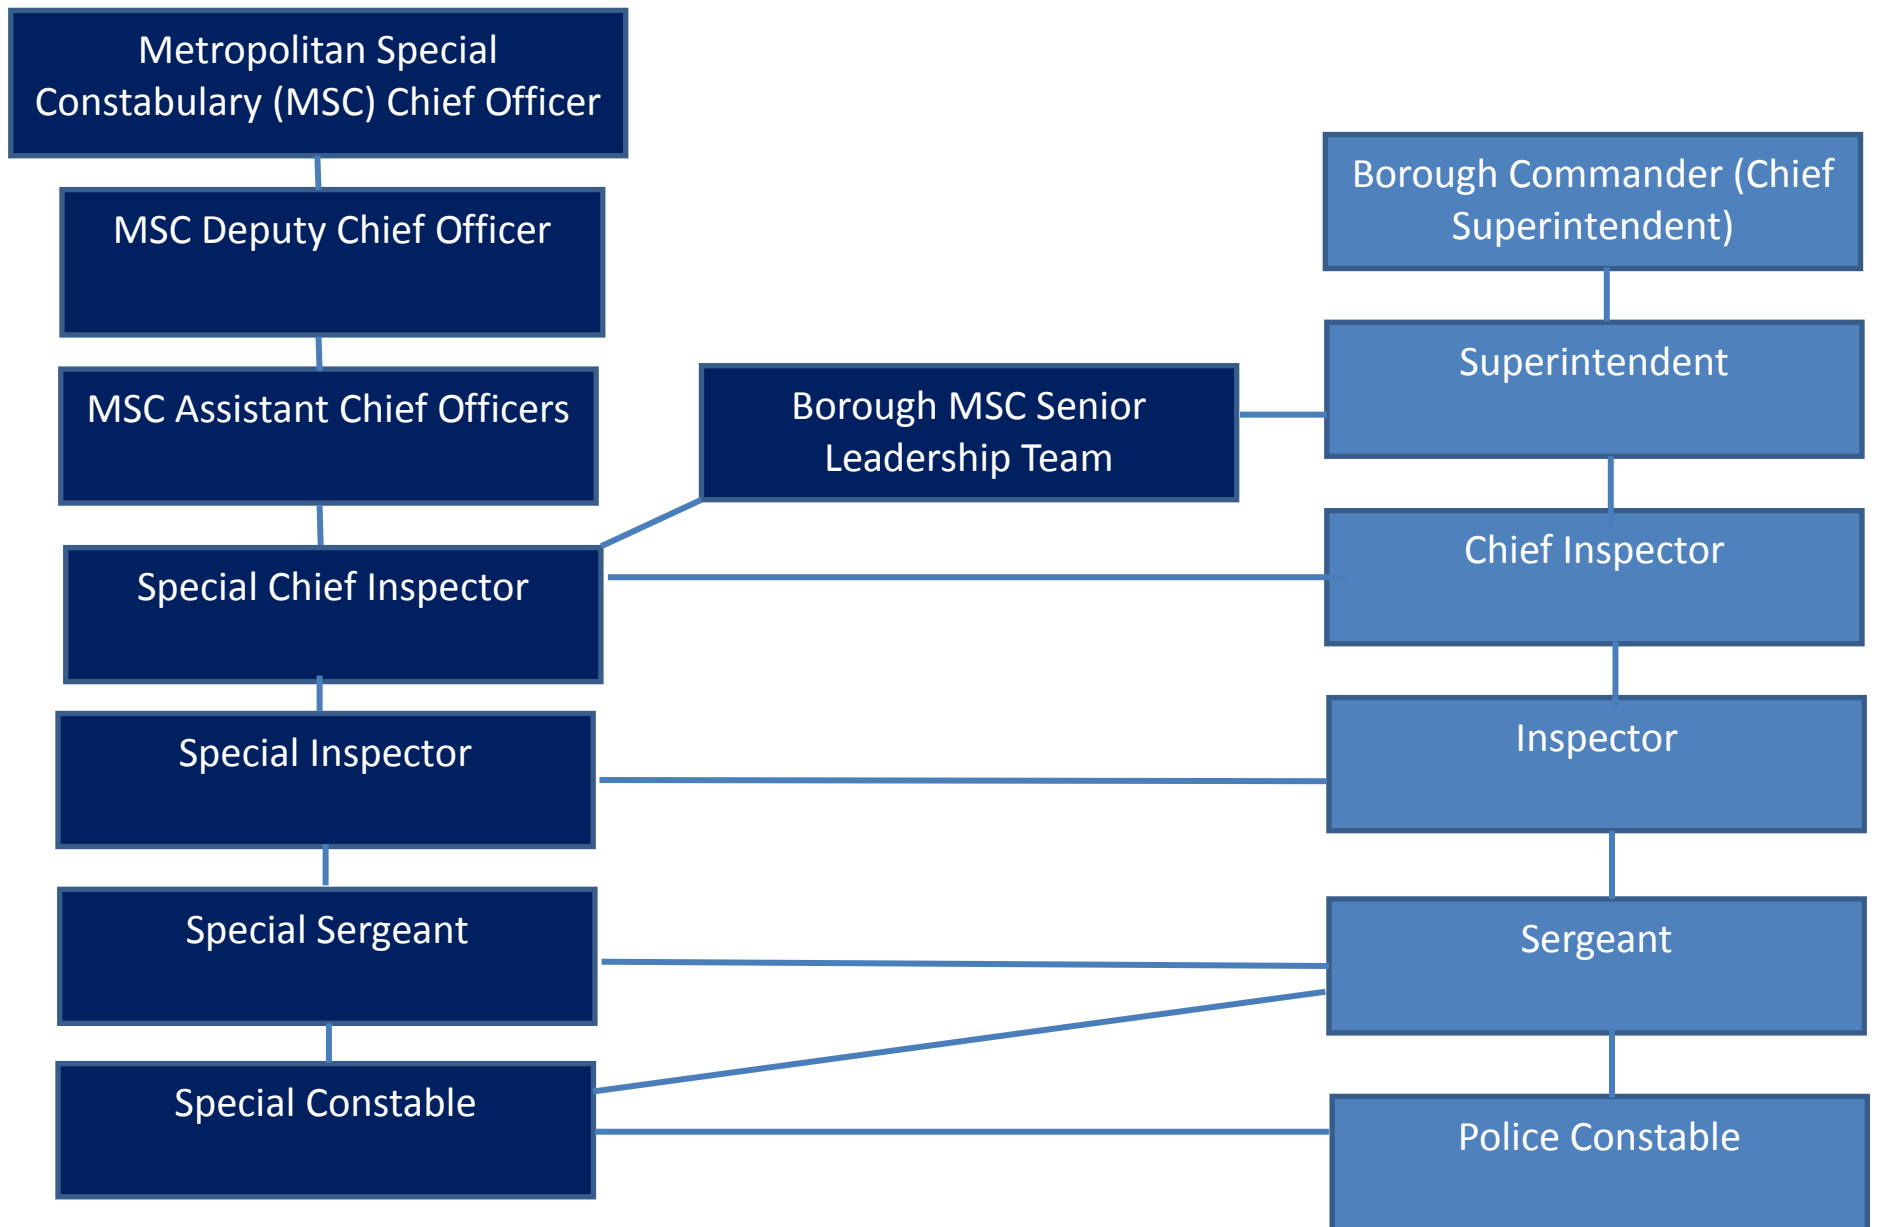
Metropolitan Special Constabulary (MSC) Chief Officer

MSC Deputy Chief Officer

MSC Assistant Chief Officers

Special Chief Inspector

Special Inspector

Special Sergeant

Special Constable

Borough MSC Senior Leadership Team

Borough Commander (Chief Superintendent)

Superintendent

Chief Inspector

Inspector

Sergeant

Police Constable